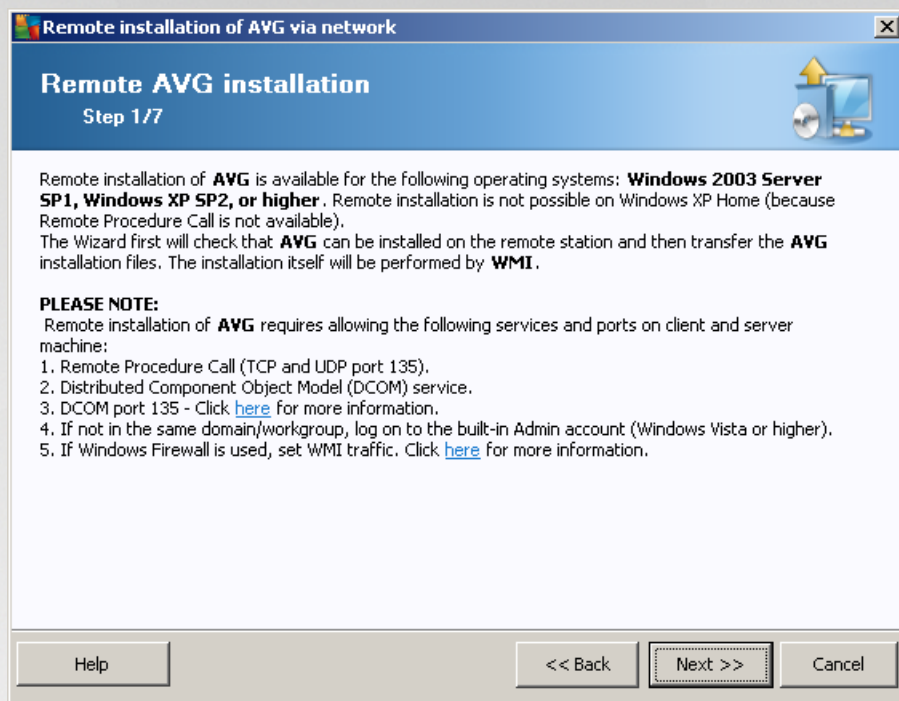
Remote installation of AVG via network

Remote AVG installation

Step 1/7

Remote installation of AVG is available for the following operating systems: Windows 2003 Server SP1, Windows XP SP2, or higher. Remote installation is not possible on Windows XP Home (because Remote Procedure Call is not available).
The Wizard first will check that AVG can be installed on the remote station and then transfer the AVG installation files. The installation itself will be performed by WMI.

PLEASE NOTE:
Remote installation of AVG requires allowing the following services and ports on client and server machine:
1. Remote Procedure Call (TCP and UDP port 135).
2. Distributed Component Object Model (DCOM) service.
3. DCOM port 135 - Click here for more information.
4. If not in the same domain/workgroup, log on to the built-in Admin account (Windows Vista or higher).
5. If Windows Firewall is used, set WMI traffic. Click here for more information.

Help

<< Back

Next >>

Cancel